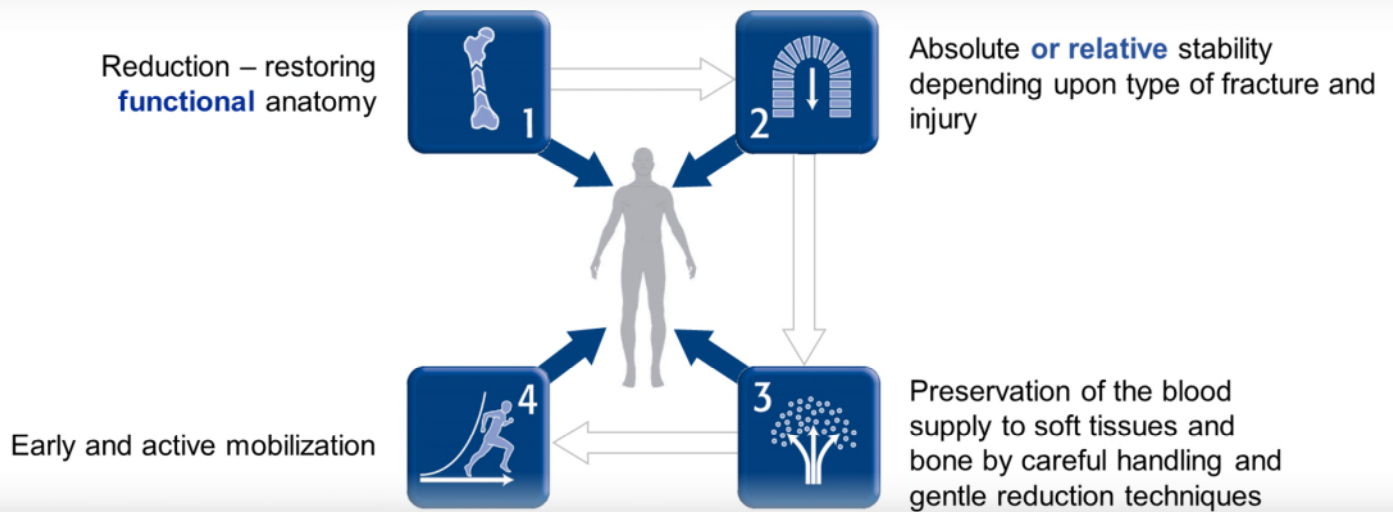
Reduction – restoring **functional** anatomy

1

2

Absolute **or relative** stability depending upon type of fracture and injury

4

Early and active mobilization

3

Preservation of the blood supply to soft tissues and bone by careful handling and gentle reduction techniques